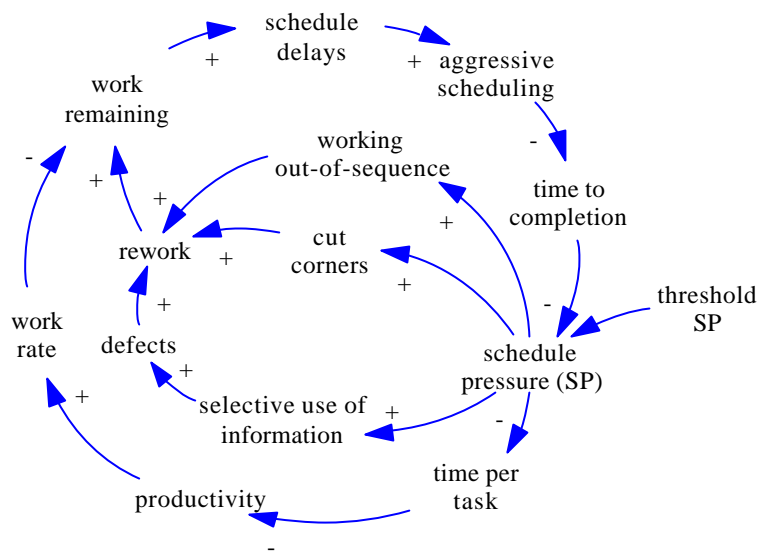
schedule delays

+

+ aggressive scheduling

work remaining

working out-of-sequence

-

-

+

time to completion

+

+

rework

cut corners

+

+

-

threshold SP

work rate

+

defects

schedule pressure (SP)

+

selective use of information

+

+

-

time per task

productivity

-